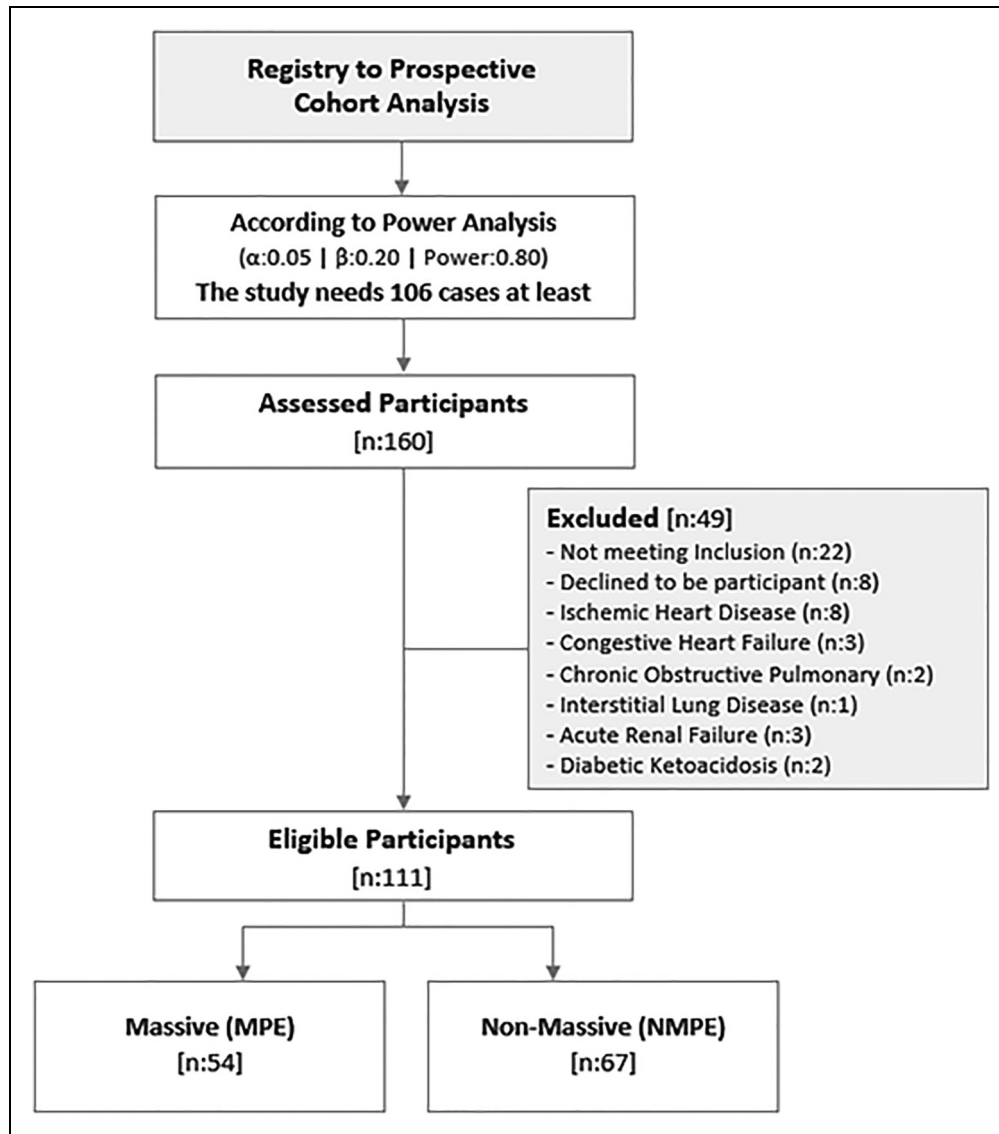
Registry to Prospective Cohort Analysis

According to Power Analysis
(α:0.05 | β:0.20 | Power:0.80)
The study needs 106 cases at least

Assessed Participants
[n:160]

Excluded [n:49]
- Not meeting Inclusion (n:22)
- Declined to be participant (n:8)
- Ischemic Heart Disease (n:8)
- Congestive Heart Failure (n:3)
- Chronic Obstructive Pulmonary (n:2)
- Interstitial Lung Disease (n:1)
- Acute Renal Failure (n:3)
- Diabetic Ketoacidosis (n:2)

Eligible Participants
[n:111]

Massive (MPE)
[n:54]

Non-Massive (NMPE)
[n:67]